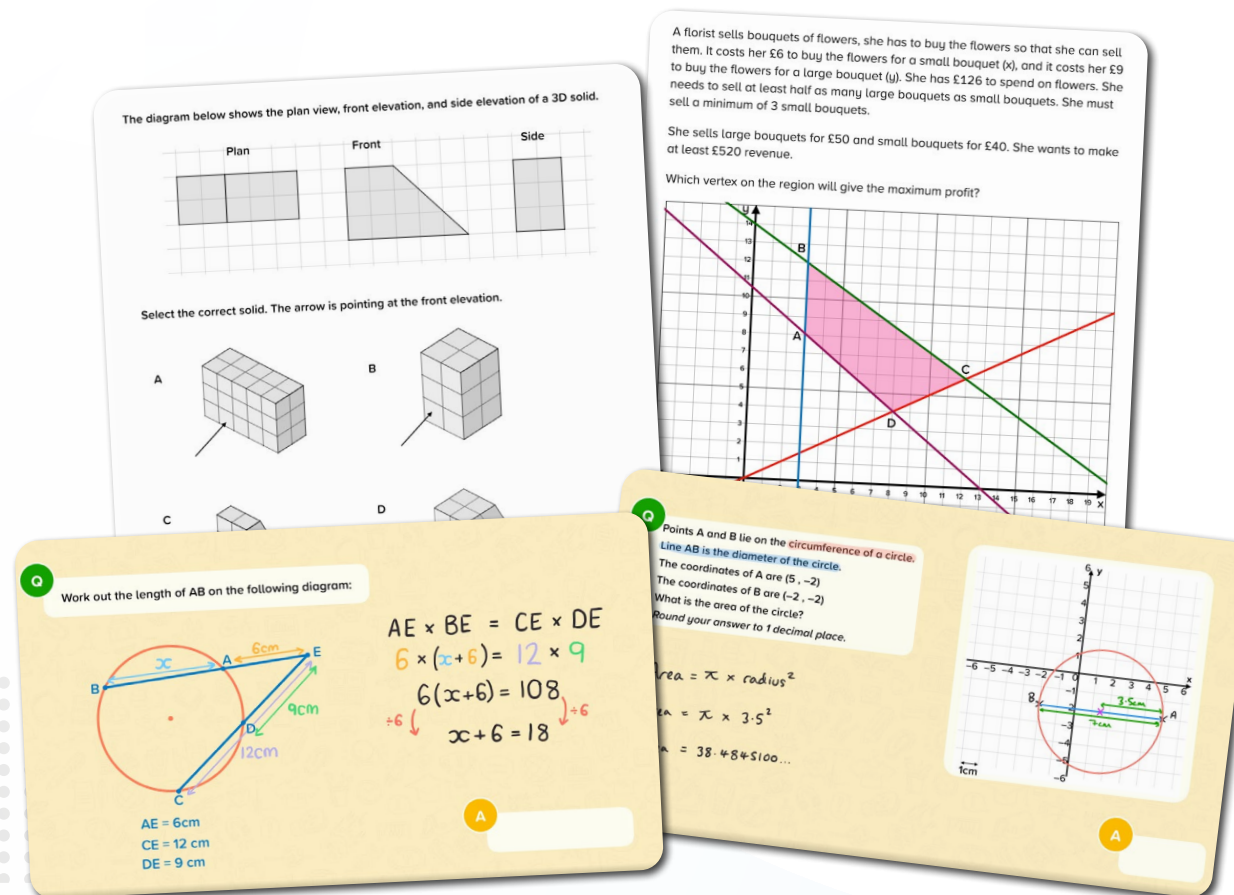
The diagram below shows the plan view, front elevation, and side elevation of a 3D solid.

Plan

Front

Side

Select the correct solid. The arrow is pointing at the front elevation.

A

B

C

D

A florist sells bouquets of flowers, she has to buy the flowers so that she can sell them. It costs her £6 to buy the flowers for a small bouquet (x), and it costs her £9 to buy the flowers for a large bouquet (y). She has £126 to spend on flowers. She needs to sell at least half as many large bouquets as small bouquets. She must sell a minimum of 3 small bouquets.

She sells large bouquets for £50 and small bouquets for £40. She wants to make at least £520 revenue.

Which vertex on the region will give the maximum profit?

y
14
13
12
11
10
9
8
7
6
5
4
3
2
1
B
A
C
D
4 5 6 7 8 9 10 11 12 13 14 15 16 17 18 19 x

Q

Work out the length of AB on the following diagram:

x
A
6cm
E
B
D
9cm
12cm
C

AE = 6cm
CE = 12 cm
DE = 9 cm

AE × BE = CE × DE
6 × (x + 6) = 12 × 9
6(x + 6) = 108
÷6 ÷6
x + 6 = 18

A

Q

Points A and B lie on the circumference of a circle.
Line AB is the diameter of the circle.
The coordinates of A are (5 , −2)
The coordinates of B are (−2 , −2)
What is the area of the circle?
Round your answer to 1 decimal place.

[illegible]rea = π × radius$^2$
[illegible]ea = π × 3.5$^2$
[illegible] = 38.4845100...

6 y
5
4
3
2
1
−6 −5 −4 −3 −2 −1 0 1 2 3 4 5 6 x
−1
B
3.5cm
A
7cm
−3
−4
−5
−6
1cm

A